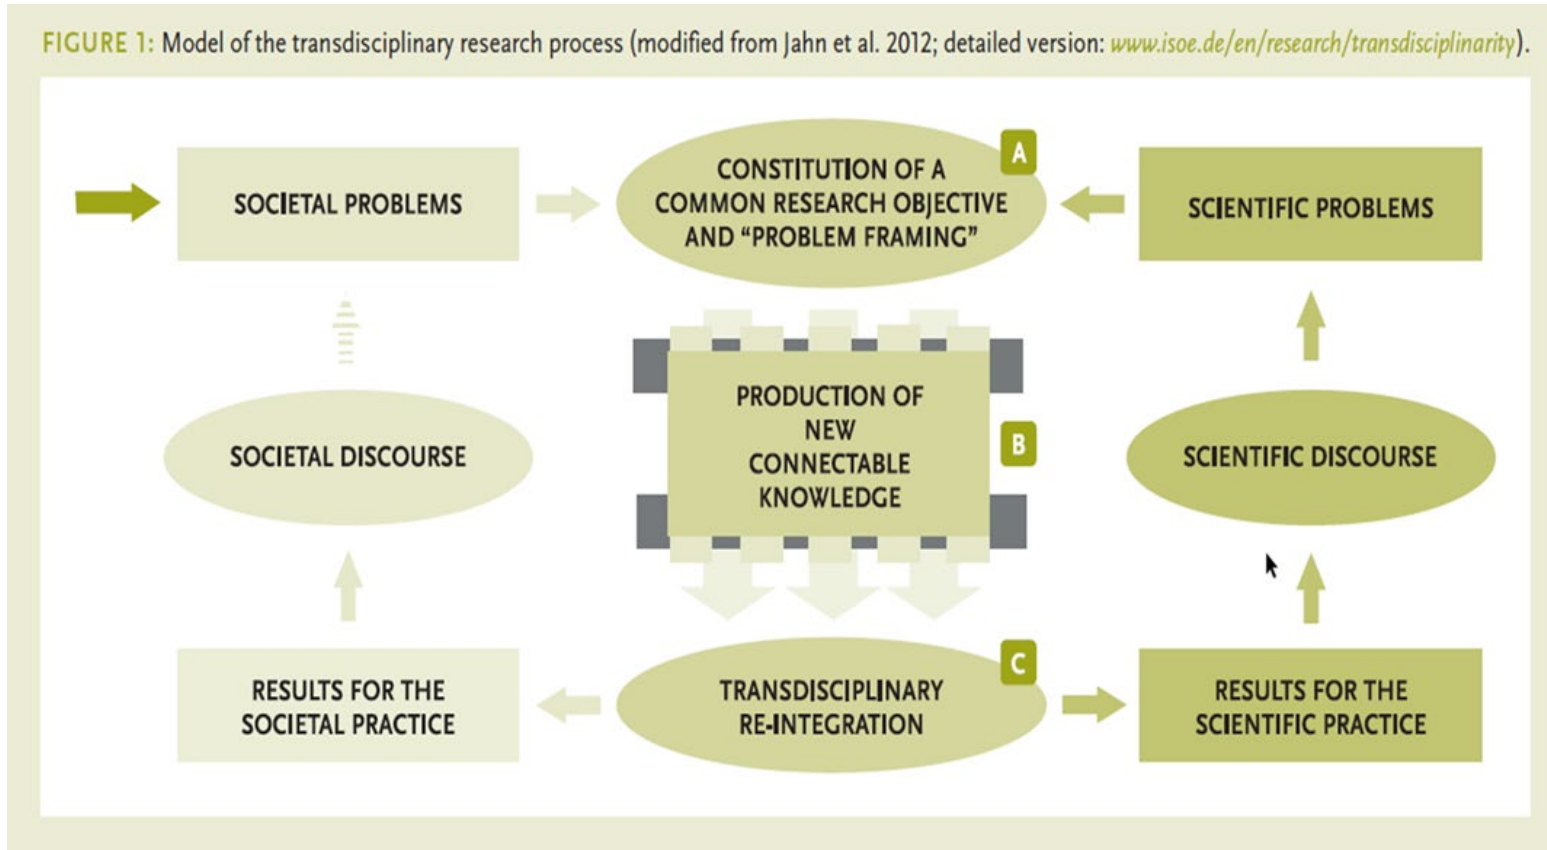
FIGURE 1: Model of the transdisciplinary research process (modified from Jahn et al. 2012; detailed version: www.isoe.de/en/research/transdisciplinarity).

SOCIETAL PROBLEMS

A

CONSTITUTION OF A COMMON RESEARCH OBJECTIVE AND "PROBLEM FRAMING"

SCIENTIFIC PROBLEMS

SOCIETAL DISCOURSE

PRODUCTION OF NEW CONNECTABLE KNOWLEDGE

B

SCIENTIFIC DISCOURSE

RESULTS FOR THE SOCIETAL PRACTICE

C

TRANSDISCIPLINARY RE-INTEGRATION

RESULTS FOR THE SCIENTIFIC PRACTICE